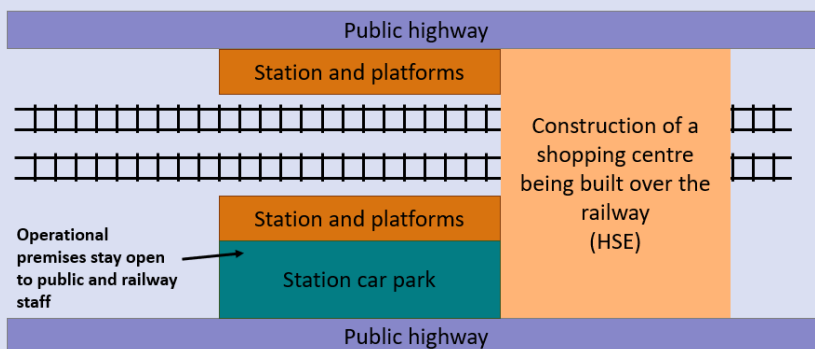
Public highway

Station and platforms

Construction of a shopping centre being built over the railway (HSE)

Station and platforms

Operational premises stay open to public and railway staff

Station car park

Public highway